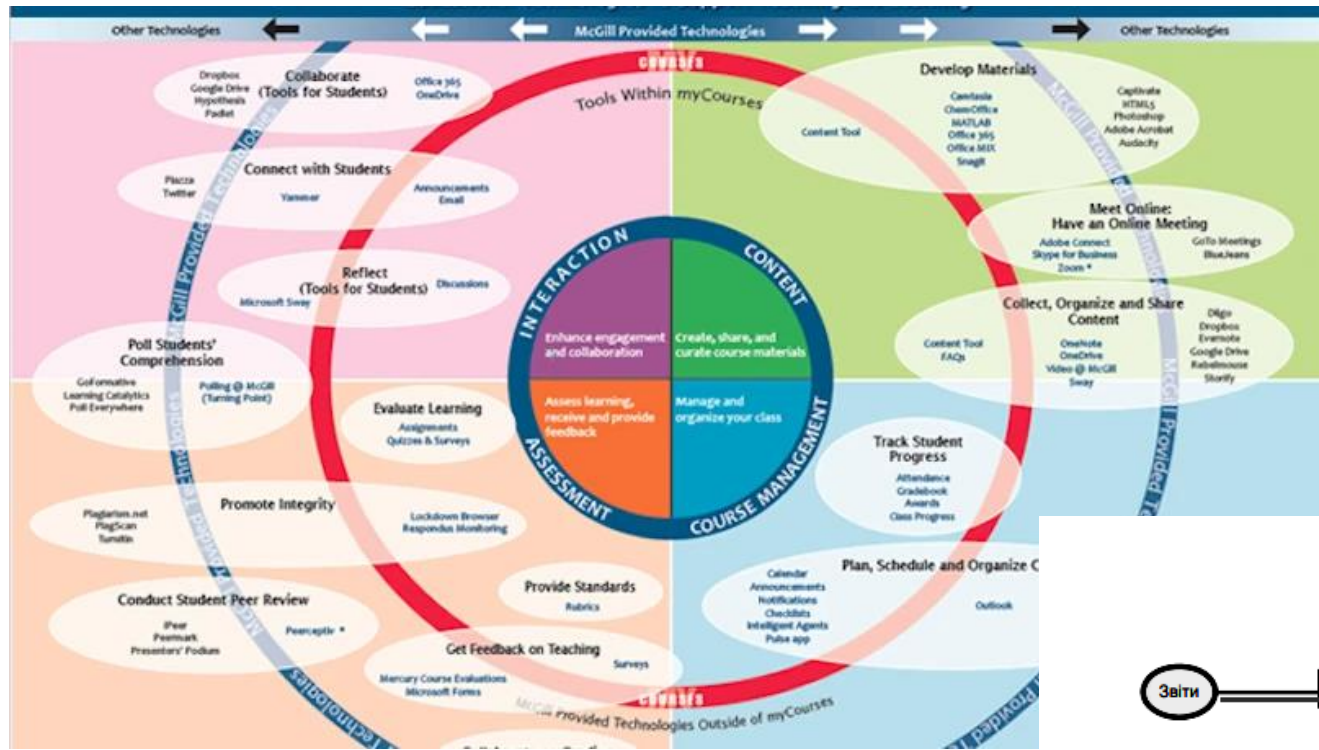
Other Technologies
McGill Provided Technologies
Other Technologies

myCourses
Tools Within myCourses

Collaborate (Tools for Students)
Dropbox
Google Drive
Hypothesis
Padlet
Office 365
OneDrive

Connect with Students
Piazza
Twitter
Yammer
Announcements
Email

Reflect (Tools for Students)
Microsoft Sway
Discussions

Poll Students' Comprehension
GoFormative
Learning Catalytics
Poll Everywhere
Polling @ McGill (Turning Point)

Develop Materials
Content Tool
Camtasia
ChemOffice
MATLAB
Office 365
Office MIX
Snagit
Captivate
HTML5
Photoshop
Adobe Acrobat
Audacity

Meet Online: Have an Online Meeting
Adobe Connect
Skype for Business
Zoom *
GoTo Meetings
BlueJeans

Collect, Organize and Share Content
Content Tool
FAQs
OneNote
OneDrive
Video @ McGill
Sway
Diigo
Dropbox
Evernote
Google Drive
Rebelmouse
Storify

INTERACTION
CONTENT
ASSESSMENT
COURSE MANAGEMENT
Enhance engagement and collaboration
Create, share, and curate course materials
Assess learning, receive and provide feedback
Manage and organize your class

Evaluate Learning
Assignments
Quizzes & Surveys

Promote Integrity
Plagiarism.net
PlagScan
Turnitin
Lockdown Browser
Respondus Monitoring

Provide Standards
Rubrics

Conduct Student Peer Review
iPeer
Peermark
Presenters' Podium
Peerceptiv *

Get Feedback on Teaching
Surveys
Mercury Course Evaluations
Microsoft Forms

Track Student Progress
Attendance
Gradebook
Awards
Class Progress

Plan, Schedule and Organize C
Calendar
Announcements
Notifications
Checklists
Intelligent Agents
Pulse app
Outlook

McGill Provided Technologies
McGill Provided Technologies Outside of myCourses
myCourses

Звіти